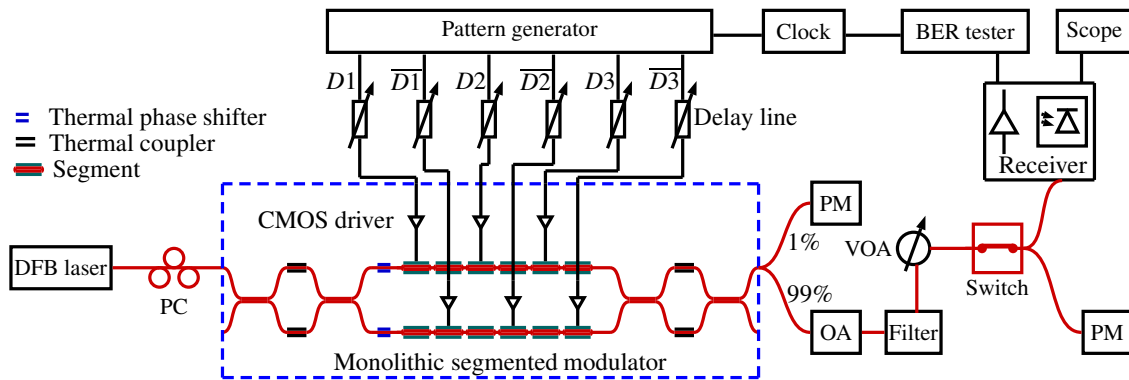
Pattern generator

Clock

BER tester

Scope

$D1$ $\overline{D1}$ $D2$ $\overline{D2}$ $D3$ $\overline{D3}$

Delay line

Thermal phase shifter
Thermal coupler
Segment

Receiver

CMOS driver

PM

1%

VOA

99%

DFB laser

PC

Switch

OA

Filter

PM

Monolithic segmented modulator